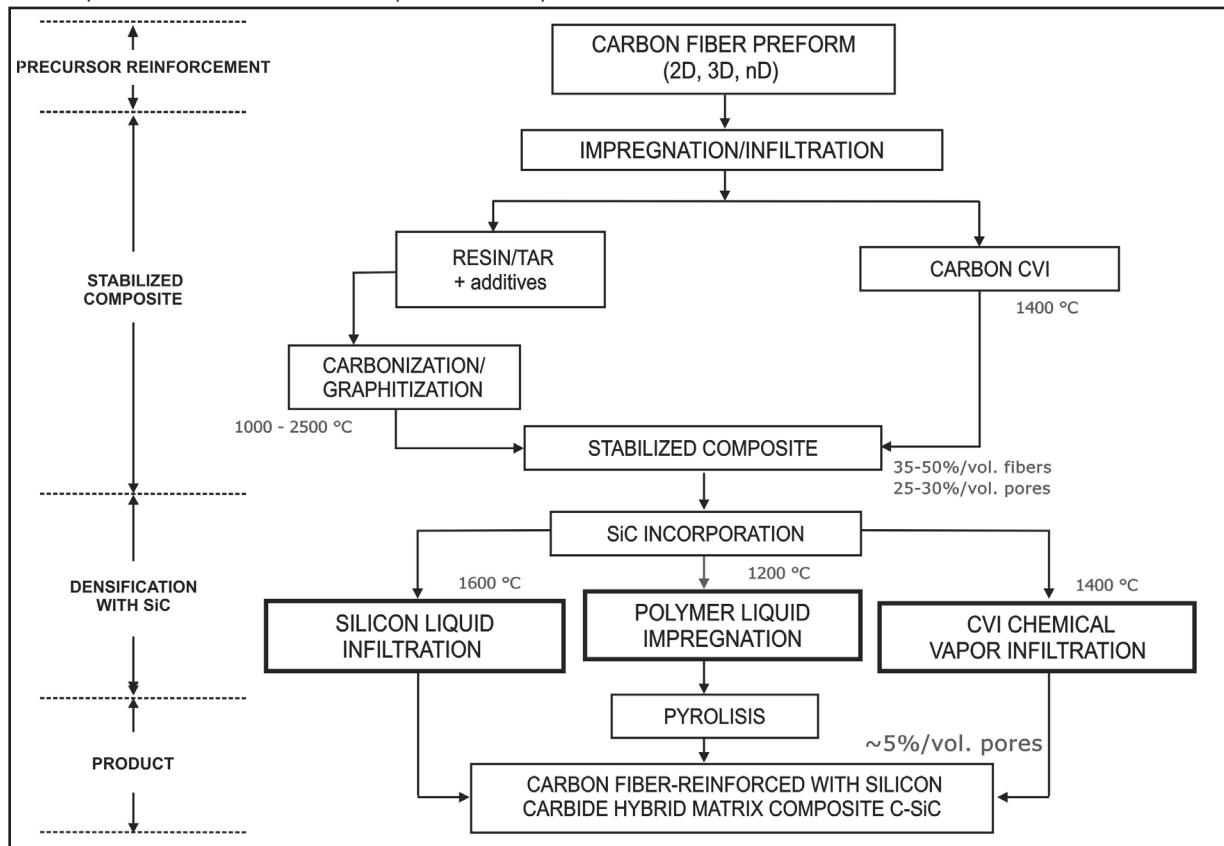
PRECURSOR REINFORCEMENT

CARBON FIBER PREFORM (2D, 3D, nD)

IMPREGNATION/INFILTRATION

STABILIZED COMPOSITE

RESIN/TAR + additives

CARBON CVI

1400 °C

CARBONIZATION/ GRAPHITIZATION

1000 - 2500 °C

STABILIZED COMPOSITE

35-50%/vol. fibers
25-30%/vol. pores

DENSIFICATION WITH SiC

SiC INCORPORATION

1600 °C

1200 °C

1400 °C

SILICON LIQUID INFILTRATION

POLYMER LIQUID IMPREGNATION

CVI CHEMICAL VAPOR INFILTRATION

PRODUCT

PYROLISIS

~5%/vol. pores

CARBON FIBER-REINFORCED WITH SILICON CARBIDE HYBRID MATRIX COMPOSITE C-SiC